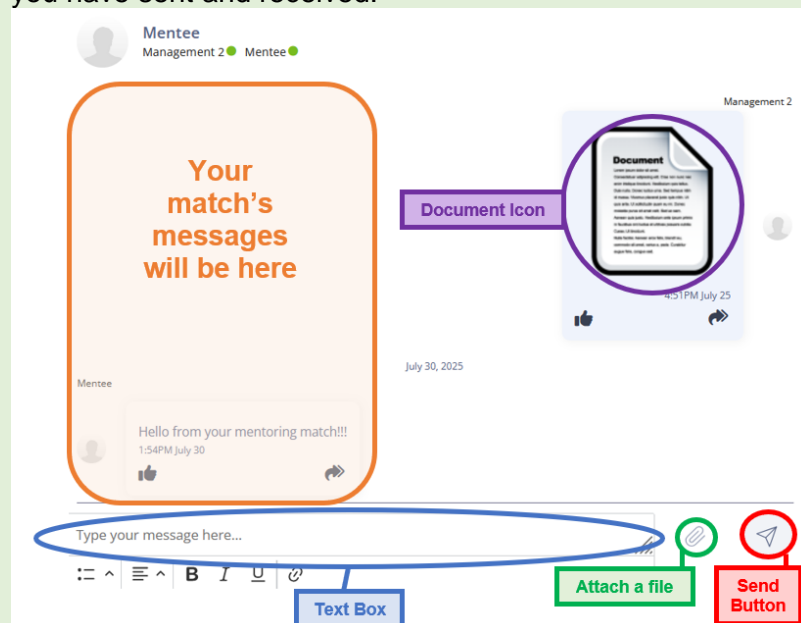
Mentee
Management 2 Mentee

Management 2

Your match's messages will be here

Document

Document Icon

4:51PM July 25

July 30, 2025

Mentee

Hello from your mentoring match!!!
1:54PM July 30

Type your message here...

B I U

Attach a file

Send Button

Text Box